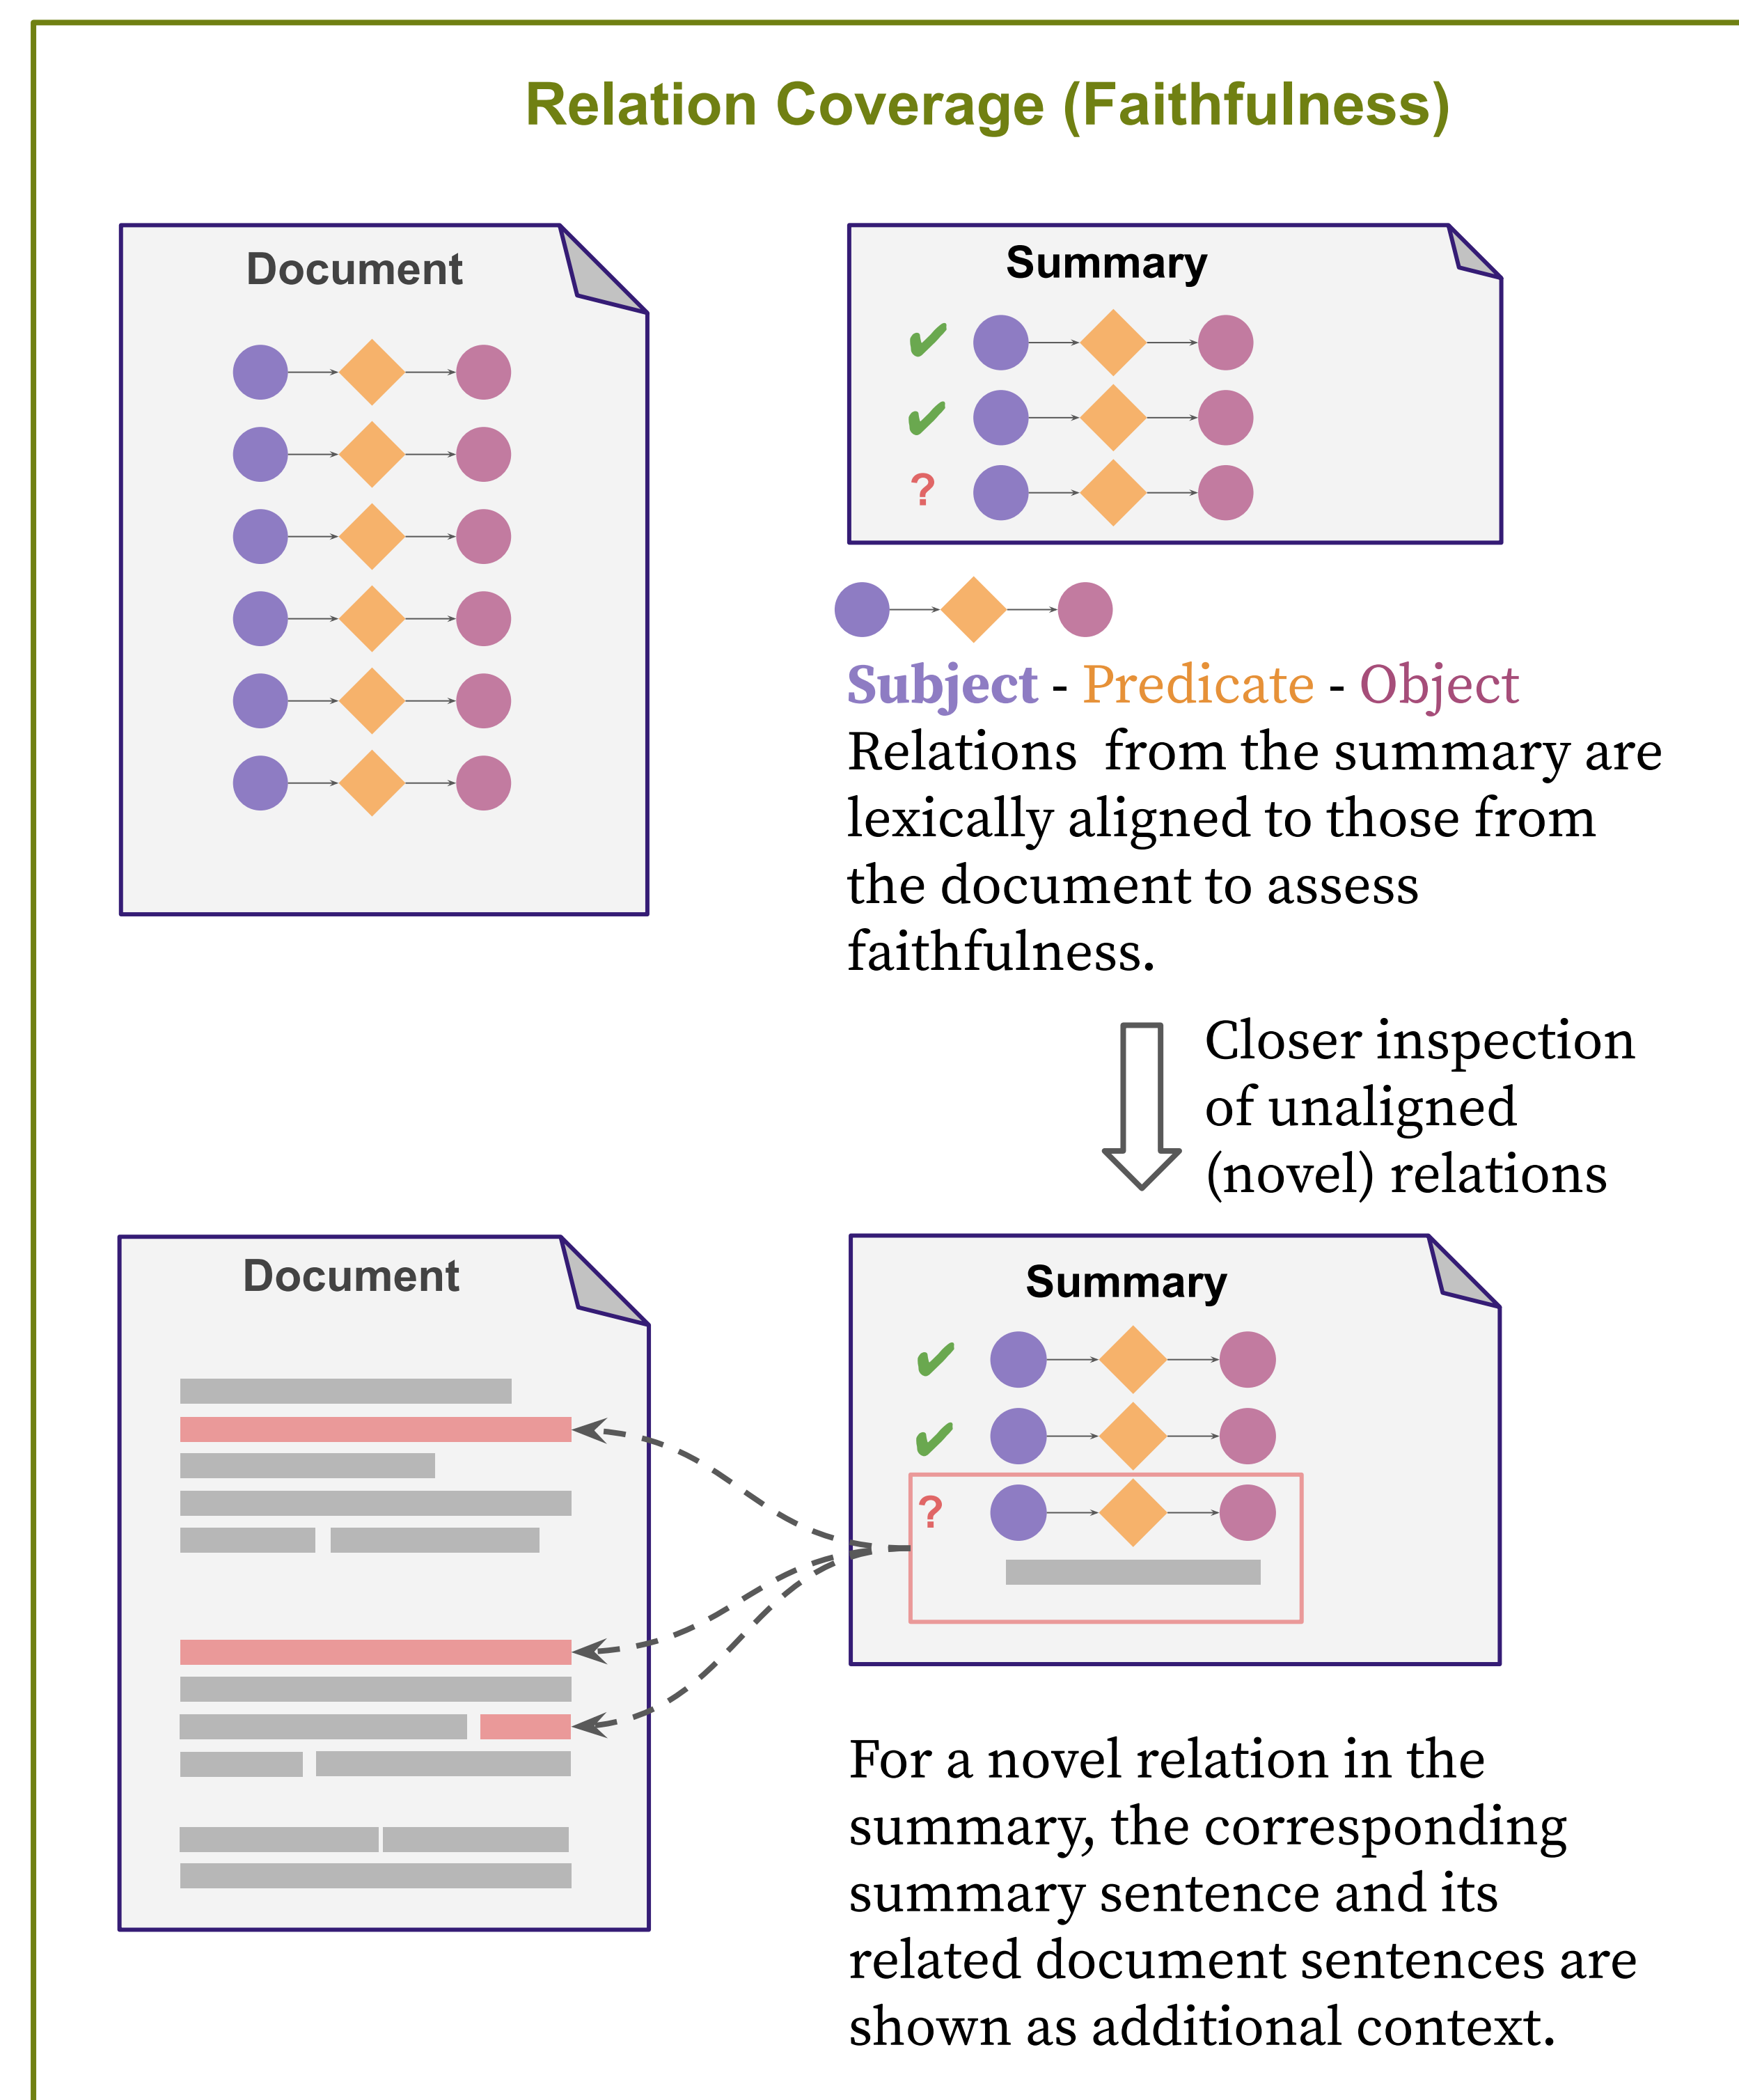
Relation Coverage (Faithfulness)

Document

Summary

✔
✔
?

Subject - Predicate - Object

Relations from the summary are lexically aligned to those from the document to assess faithfulness.

Closer inspection of unaligned (novel) relations

Document

Summary

✔
✔
?

For a novel relation in the summary, the corresponding summary sentence and its related document sentences are shown as additional context.